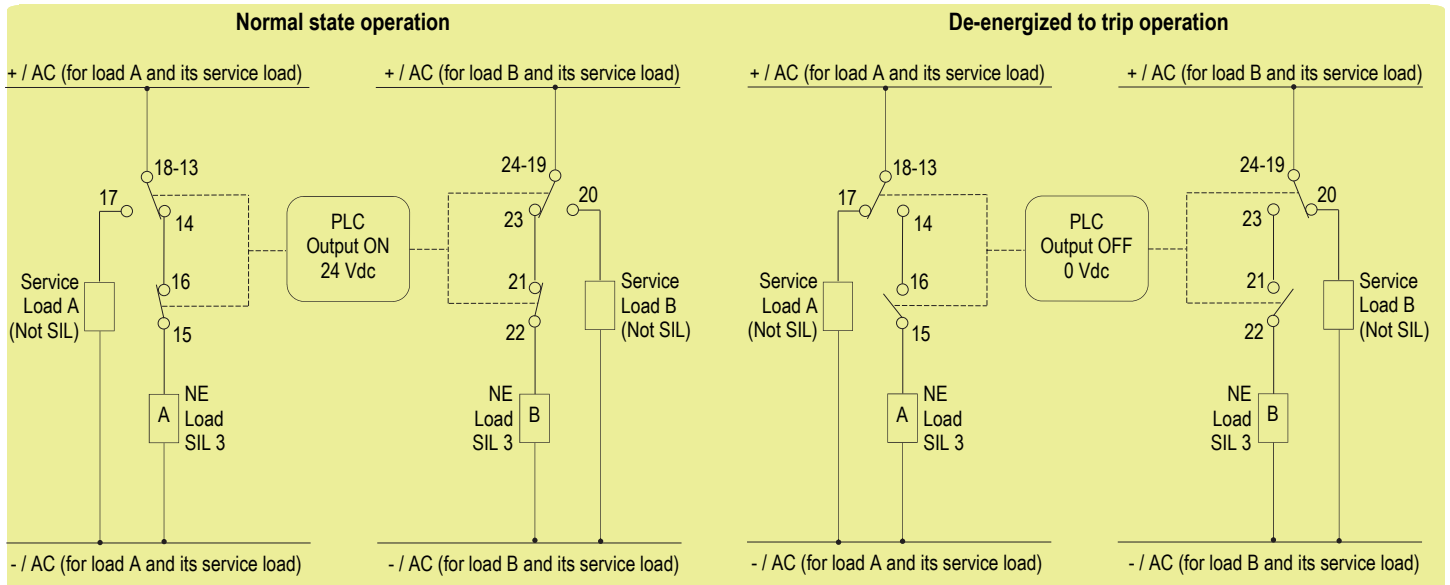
Normal state operation

+ / AC (for load A and its service load)

18-13

17

14

16

15

Service Load A (Not SIL)

A

NE Load SIL 3

- / AC (for load A and its service load)

PLC Output ON 24 Vdc

+ / AC (for load B and its service load)

24-19

20

23

21

22

Service Load B (Not SIL)

B

NE Load SIL 3

- / AC (for load B and its service load)

De-energized to trip operation

+ / AC (for load A and its service load)

18-13

17

14

16

15

Service Load A (Not SIL)

A

NE Load SIL 3

- / AC (for load A and its service load)

PLC Output OFF 0 Vdc

+ / AC (for load B and its service load)

24-19

20

23

21

22

Service Load B (Not SIL)

B

NE Load SIL 3

- / AC (for load B and its service load)